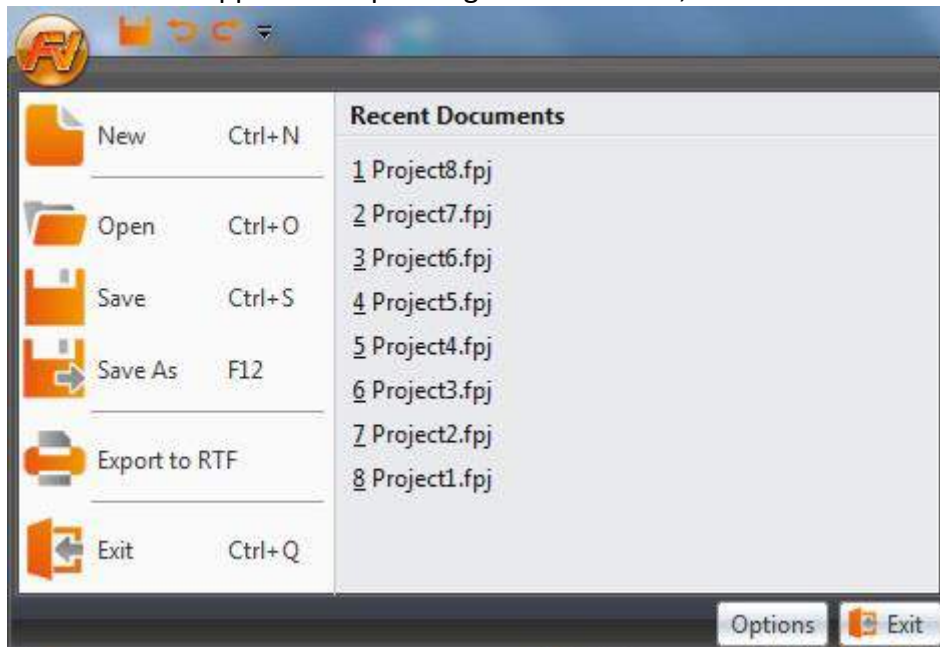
FV

New Ctrl+N

Open Ctrl+O

Save Ctrl+S

Save As F12

Export to RTF

Exit Ctrl+Q

Recent Documents

1 Project8.fpj
2 Project7.fpj
3 Project6.fpj
4 Project5.fpj
5 Project4.fpj
6 Project3.fpj
7 Project2.fpj
8 Project1.fpj

Options Exit